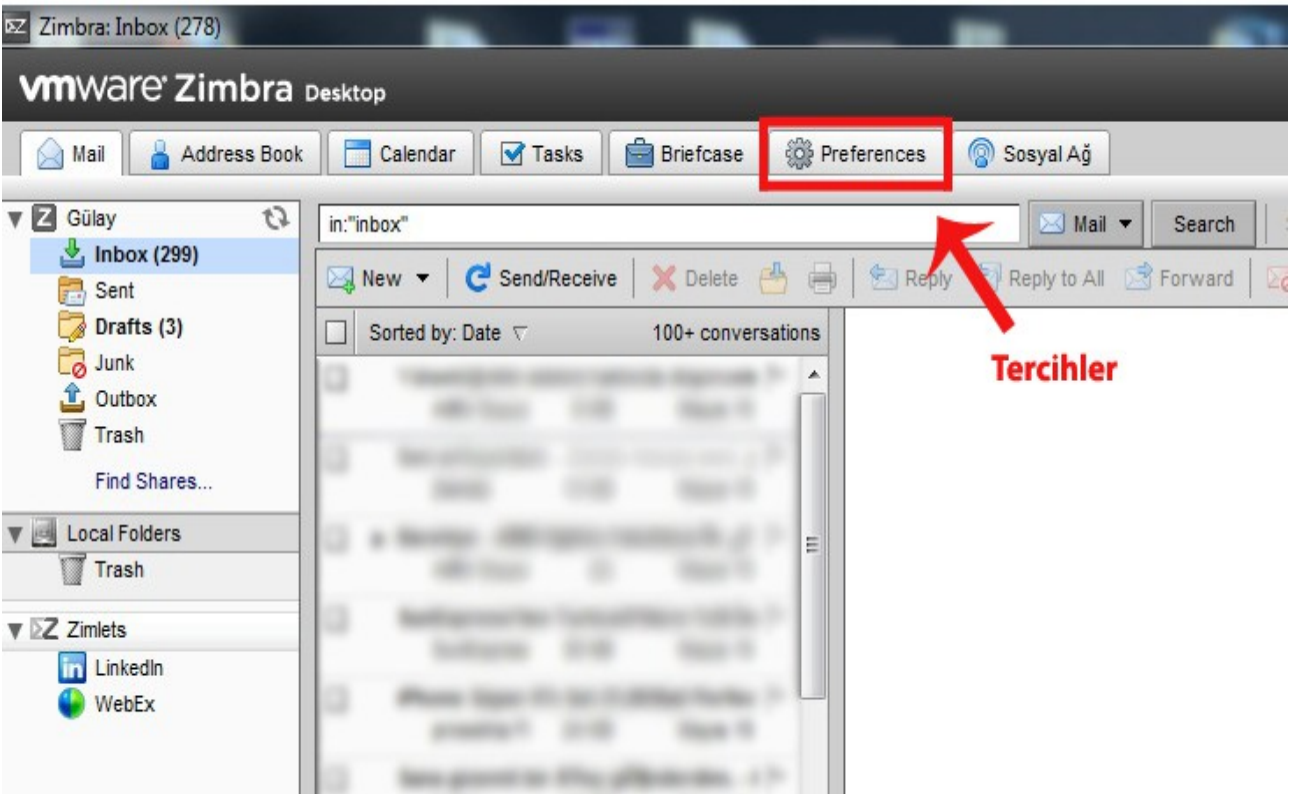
Zimbra: Inbox (278)

vmware Zimbra Desktop

Mail
Address Book
Calendar
Tasks
Briefcase
Preferences
Sosyal Ağ

Gülay
Inbox (299)
Sent
Drafts (3)
Junk
Outbox
Trash
Find Shares...

Local Folders
Trash

Zimlets
LinkedIn
WebEx

in:"inbox"
Mail
Search

New
Send/Receive
Delete
Reply
Reply to All
Forward

Sorted by: Date
100+ conversations

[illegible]

Tercihler